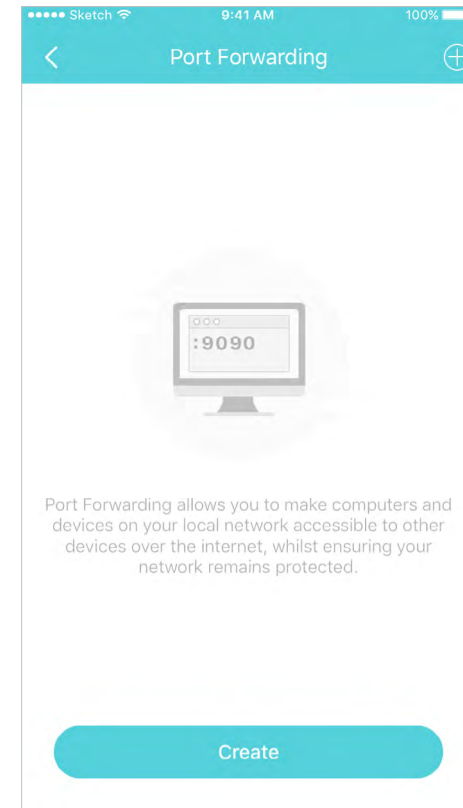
●●●●● Sketch 9:41 AM 100%

Port Forwarding

:9090

Port Forwarding allows you to make computers and devices on your local network accessible to other devices over the internet, whilst ensuring your network remains protected.

Create